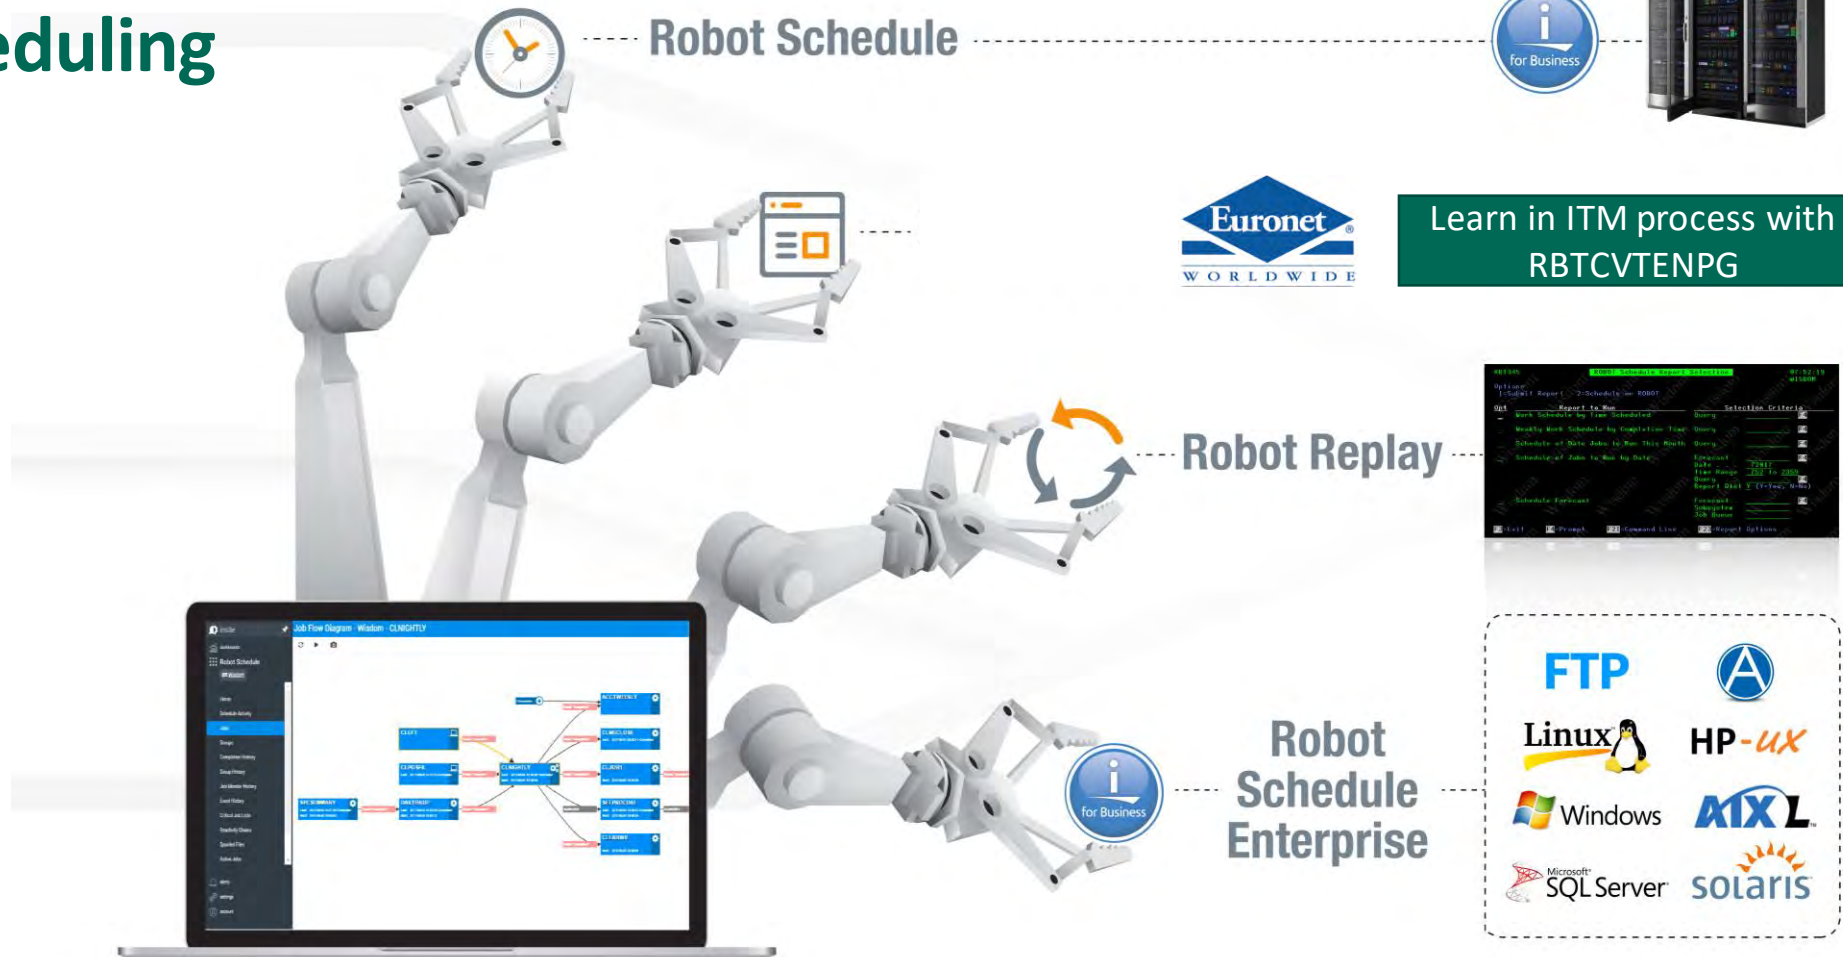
eduling

Robot Schedule

for Business

Euronet
WORLDWIDE

Learn in ITM process with RBTCVTENPG

Robot Replay

Robot Schedule Enterprise

for Business

Job Flow Diagram · Wisdom · CLNIGHTLY

Robot Schedule

FTP

Linux

HP-UX

Windows

AIX

Microsoft SQL Server

solaris